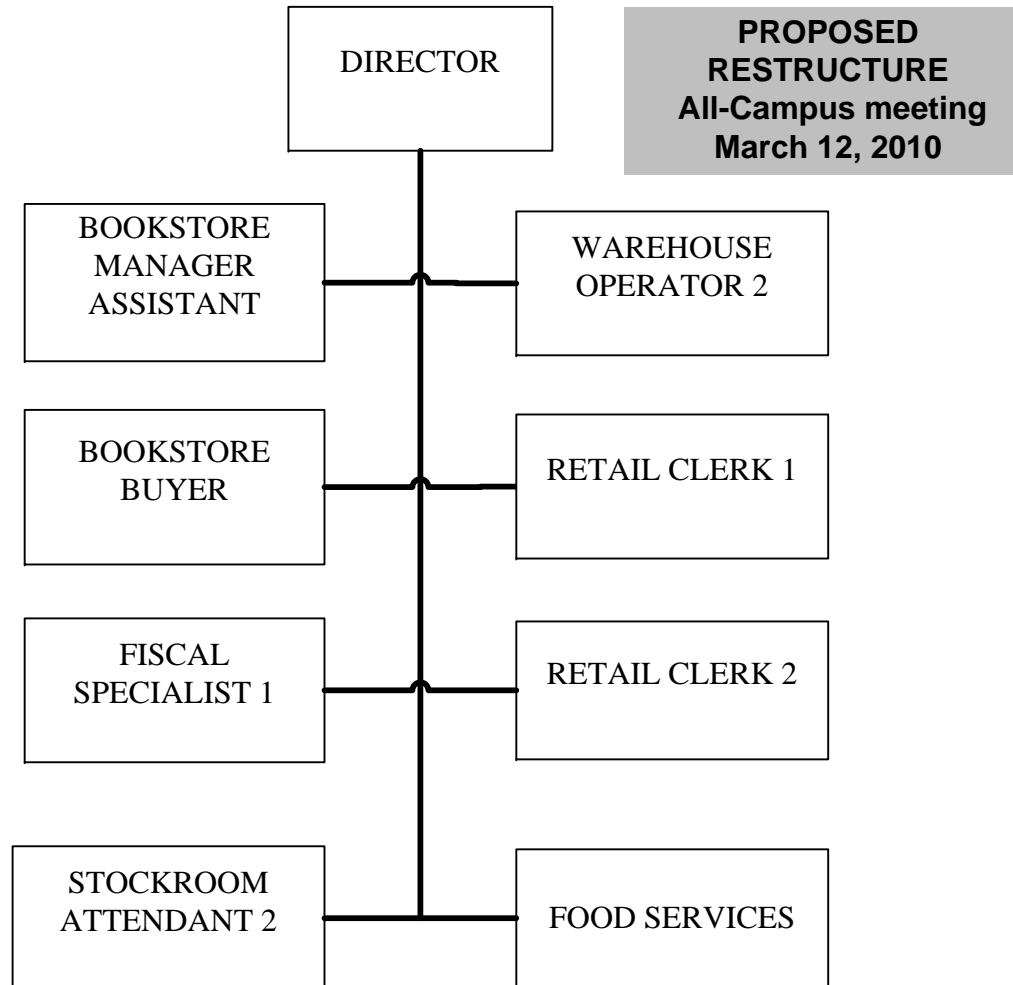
DIRECTOR

PROPOSED RESTRUCTURE
All-Campus meeting
March 12, 2010

BOOKSTORE MANAGER ASSISTANT

WAREHOUSE OPERATOR 2

BOOKSTORE BUYER

RETAIL CLERK 1

FISCAL SPECIALIST 1

RETAIL CLERK 2

STOCKROOM ATTENDANT 2

FOOD SERVICES